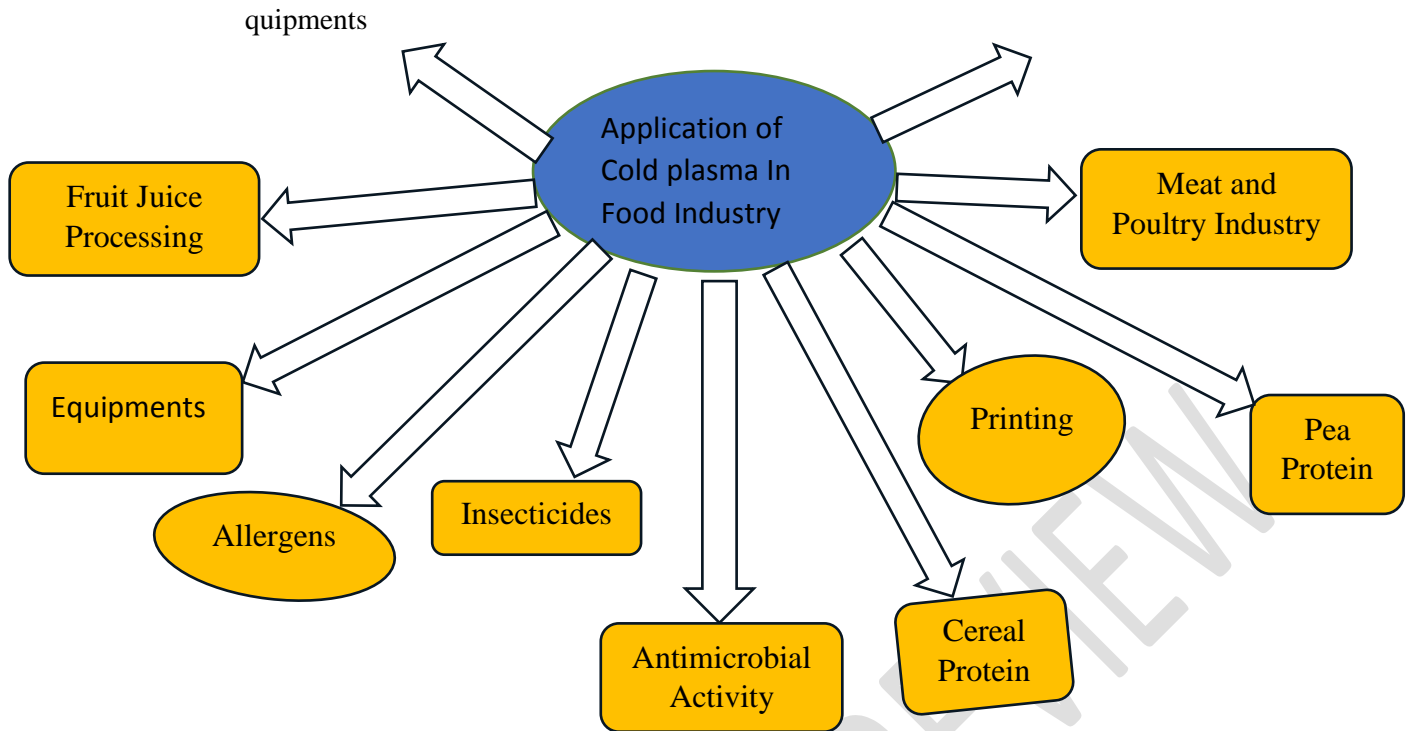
quipments

Application of Cold plasma In Food Industry

Fruit Juice Processing

Meat and Poultry Industry

Equipments

Printing

Pea Protein

Allergens

Insecticides

Antimicrobial Activity

Cereal Protein

PREVIEW